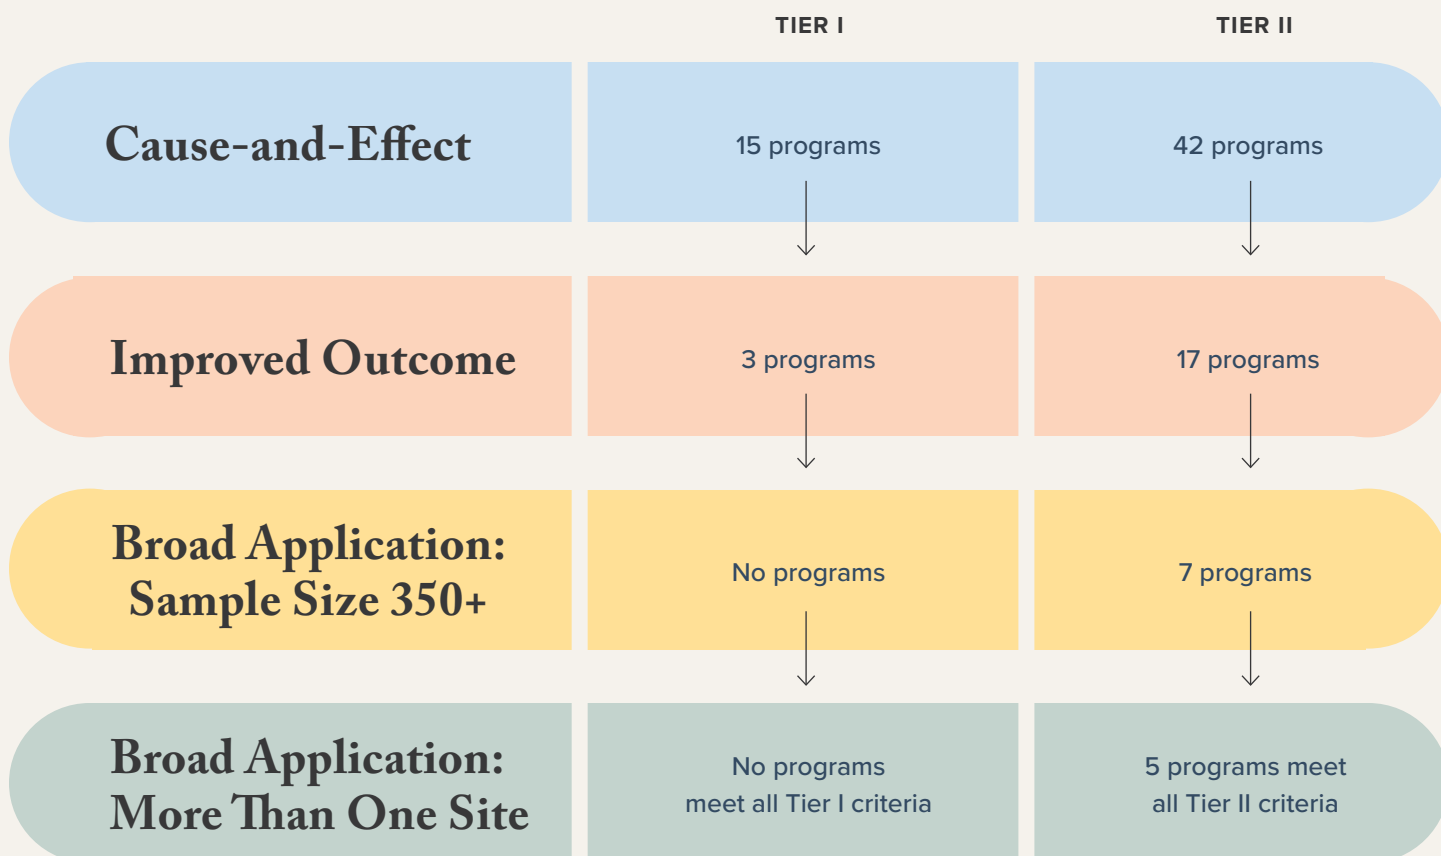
| | TIER I | TIER II |
|---|---|---|
| Cause-and-Effect | 15 programs | 42 programs |
| Improved Outcome | 3 programs | 17 programs |
| Broad Application: Sample Size 350+ | No programs | 7 programs |
| Broad Application: More Than One Site | No programs meet all Tier I criteria | 5 programs meet all Tier II criteria |